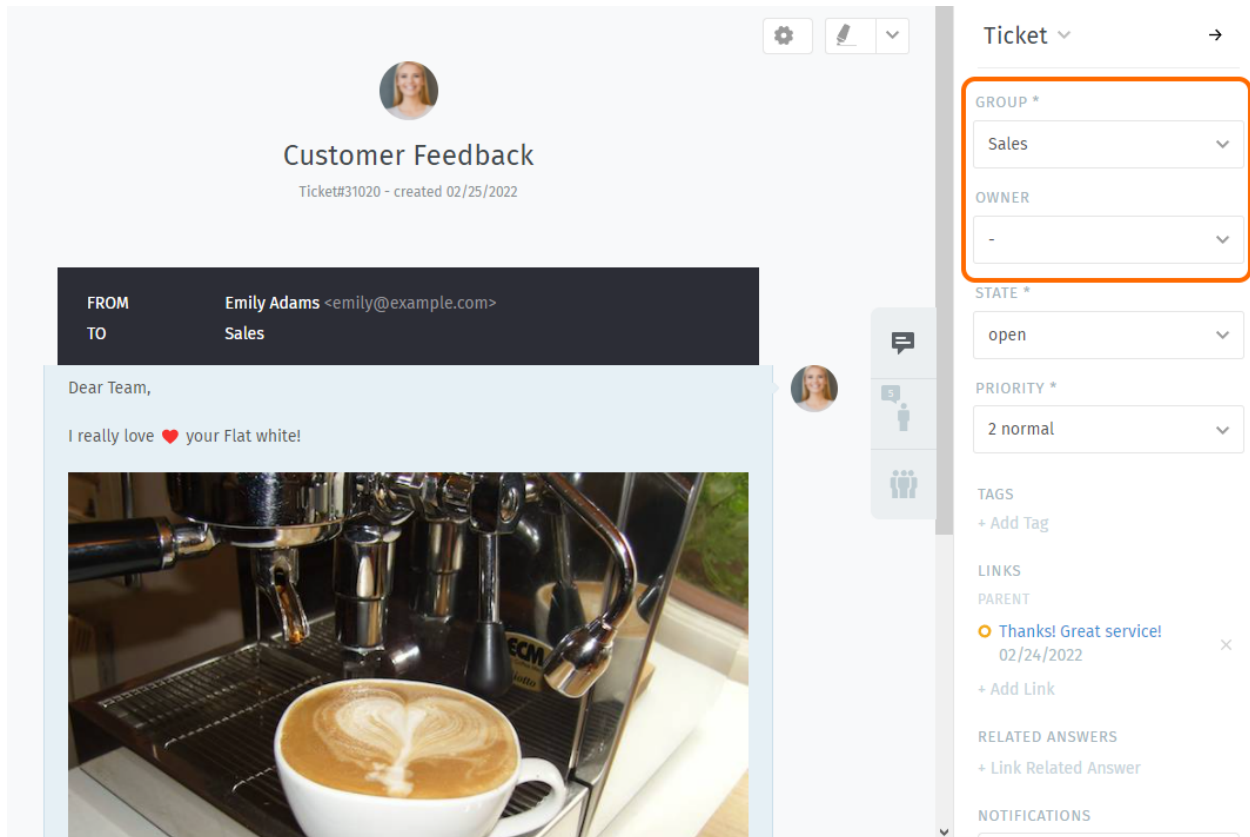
Customer Feedback

Ticket#31020 - created 02/25/2022

FROM Emily Adams <emily@example.com>
TO Sales

Dear Team,

I really love ❤ your Flat white!

ECM

Ticket

GROUP *
Sales

OWNER
-

STATE *
open

PRIORITY *
2 normal

TAGS
+ Add Tag

LINKS
PARENT
Thanks! Great service!
02/24/2022
+ Add Link

RELATED ANSWERS
+ Link Related Answer

NOTIFICATIONS